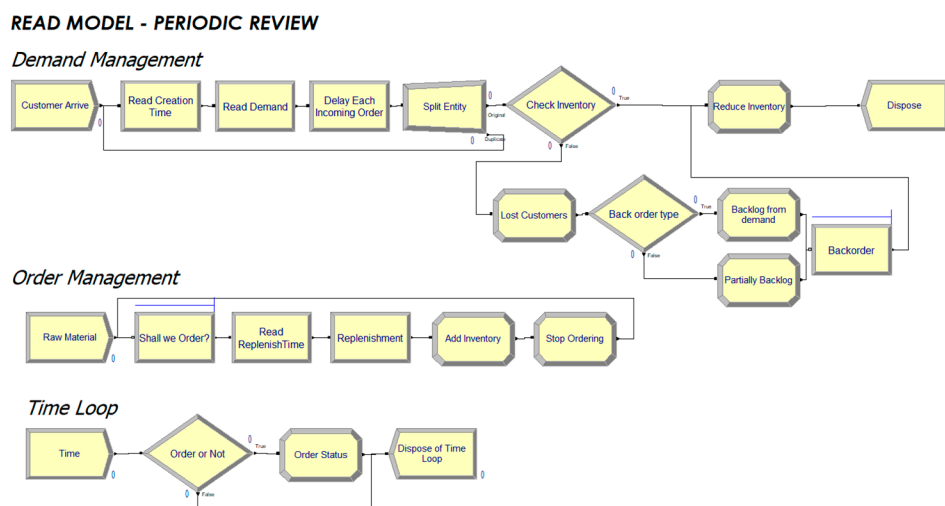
READ MODEL - PERIODIC REVIEW

Demand Management

Customer Arrive

0

Read Creation Time

Read Demand

Delay Each Incoming Order

Split Entity

0

Original

0

Duplicate

Check Inventory

0

True

0

False

Reduce Inventory

Dispose

Lost Customers

Back order type

0

True

0

False

Backlog from demand

Backorder

Partially Backlog

Order Management

Raw Material

0

Shall we Order?

Read ReplenishTime

Replenishment

Add Inventory

Stop Ordering

Time Loop

Time

0

Order or Not

0

True

0

False

Order Status

Dispose of Time Loop

0